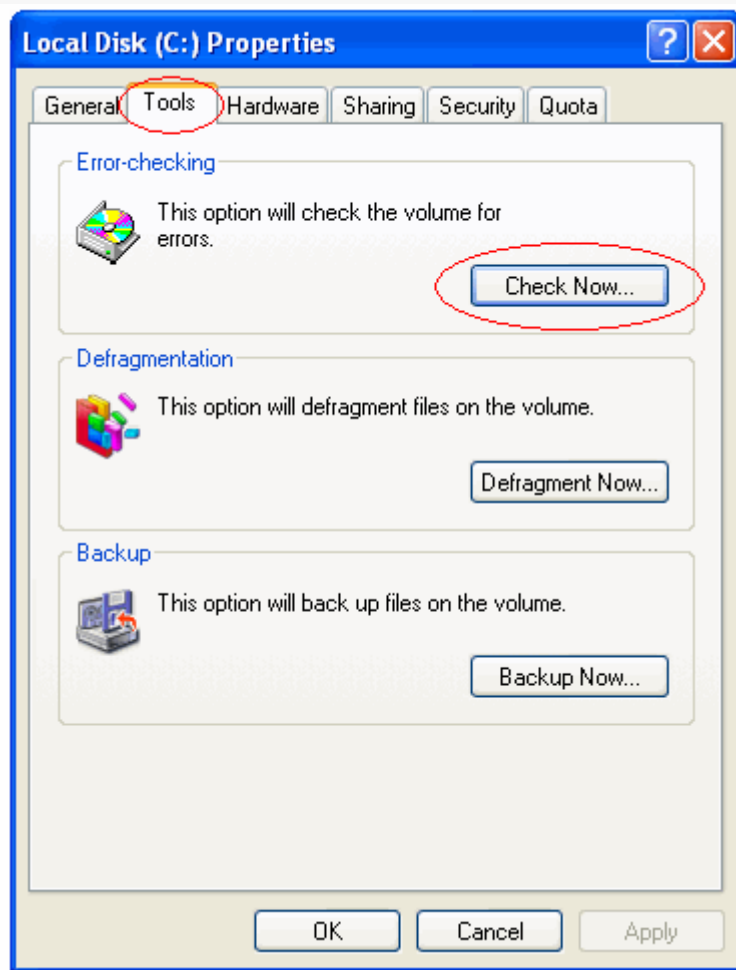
Local Disk (C:) Properties

?

General Tools Hardware Sharing Security Quota

Error-checking

This option will check the volume for errors.

Check Now...

Defragmentation

This option will defragment files on the volume.

Defragment Now...

Backup

This option will back up files on the volume.

Backup Now...

OK Cancel Apply